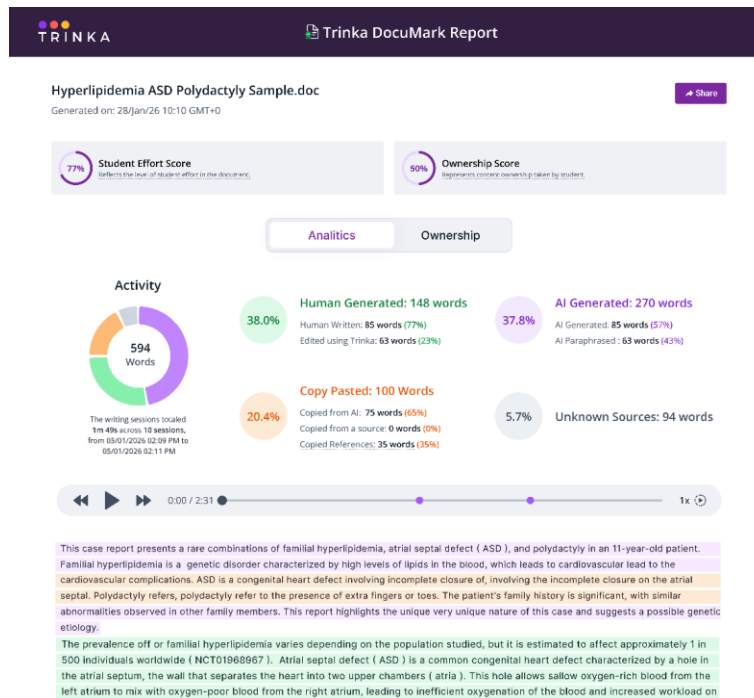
TRINKA

Trinka DocuMark Report

Hyperlipidemia ASD Polydactyly Sample.doc
Generated on: 28/Jan/26 10:10 GMT+0

Share

77% Student Effort Score
Reflects the level of student effort in the document.

50% Ownership Score
Represents content ownership taken by student.

Analitics
Ownership

Activity

594 Words

The writing sessions totaled 1m 49s across 10 sessions, from 05/01/2026 02:09 PM to 05/01/2026 02:11 PM

38.0%
Human Generated: 148 words
Human Written: 85 words (77%)
Edited using Trinka: 63 words (23%)

37.8%
AI Generated: 270 words
AI Generated: 85 words (57%)
AI Paraphrased : 63 words (43%)

20.4%
Copy Pasted: 100 Words
Copied from AI: 75 words (65%)
Copied from a source: 0 words (0%)
Copied References: 35 words (35%)

5.7%
Unknown Sources: 94 words

0:00 / 2:31

1x

This case report presents a rare combinations of familial hyperlipidemia, atrial septal defect ( ASD ), and polydactyly in an 11-year-old patient. Familial hyperlipidemia is a genetic disorder characterized by high levels of lipids in the blood, which leads to cardiovascular lead to the cardiovascular complications. ASD is a congenital heart defect involving incomplete closure of, involving the incomplete closure on the atrial septal. Polydactyly refers, polydactyly refer to the presence of extra fingers or toes. The patient's family history is significant, with similar abnormalities observed in other family members. This report highlights the unique very unique nature of this case and suggests a possible genetic etiology.

The prevalence off or familial hyperlipidemia varies depending on the population studied, but it is estimated to affect approximately 1 in 500 individuals worldwide ( NCT01968967 ). Atrial septal defect ( ASD ) is a common congenital heart defect characterized by a hole in the atrial septum, the wall that separates the heart into two upper chambers ( atria ). This hole allows sallow oxygen-rich blood from the left atrium to mix with oxygen-poor blood from the right atrium, leading to inefficient oxygenation of the blood and increased workload on